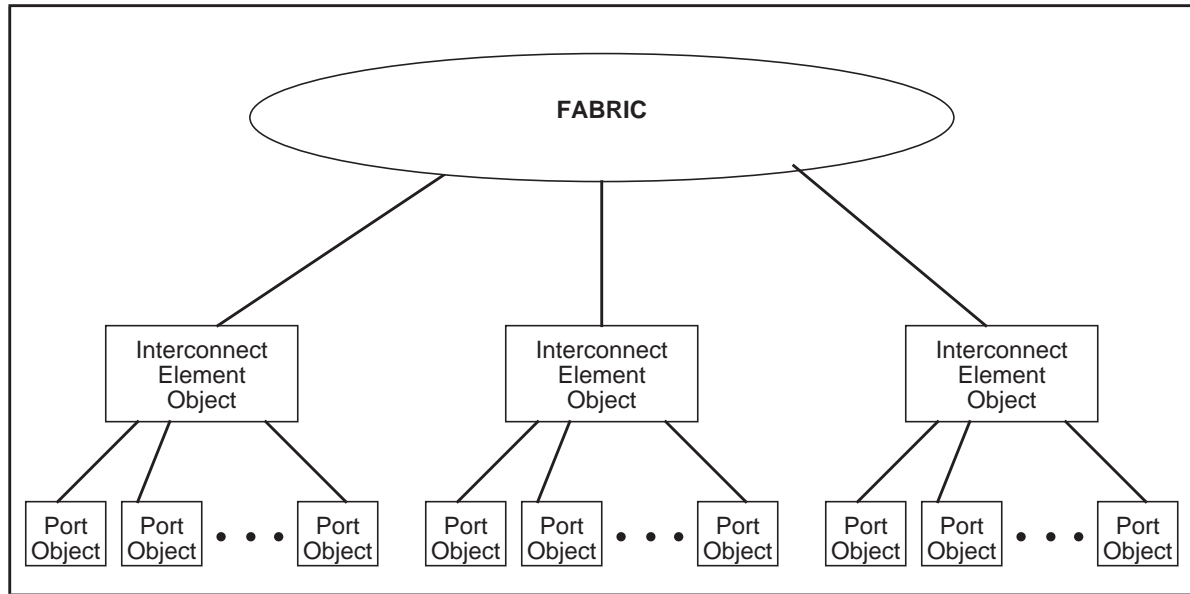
FABRIC

Interconnect Element Object

Interconnect Element Object

Interconnect Element Object

Port Object

Port Object

• • •

Port Object

Port Object

Port Object

• • •

Port Object

Port Object

Port Object

• • •

Port Object